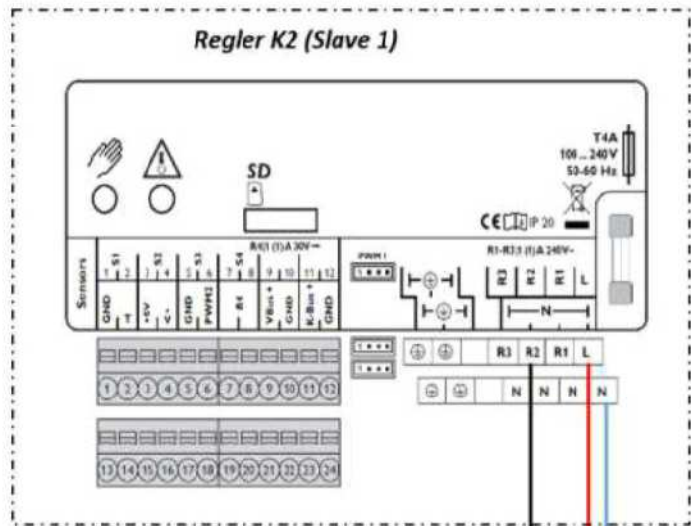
Regler K2 (Slave 1)

SD

T4A
100 ... 240V
50-60 Hz

CE IP 20

Sensors

S1
1 2
GND T

S2
3 4
+5V V

S3
5 6
GND PWM2

S4
7 8
- R4

R4(1) (1)A 30V
9 10
VBus + GND

11 12
K-Bus + GND

PWM1

R1-R3 1 (1)A 240V~

R3 R2 R1 L

N

1 2 3 4 5 6 7 8 9 10 11 12

13 14 15 16 17 18 19 20 21 22 23 24

R3 R2 R1 L

N N N N